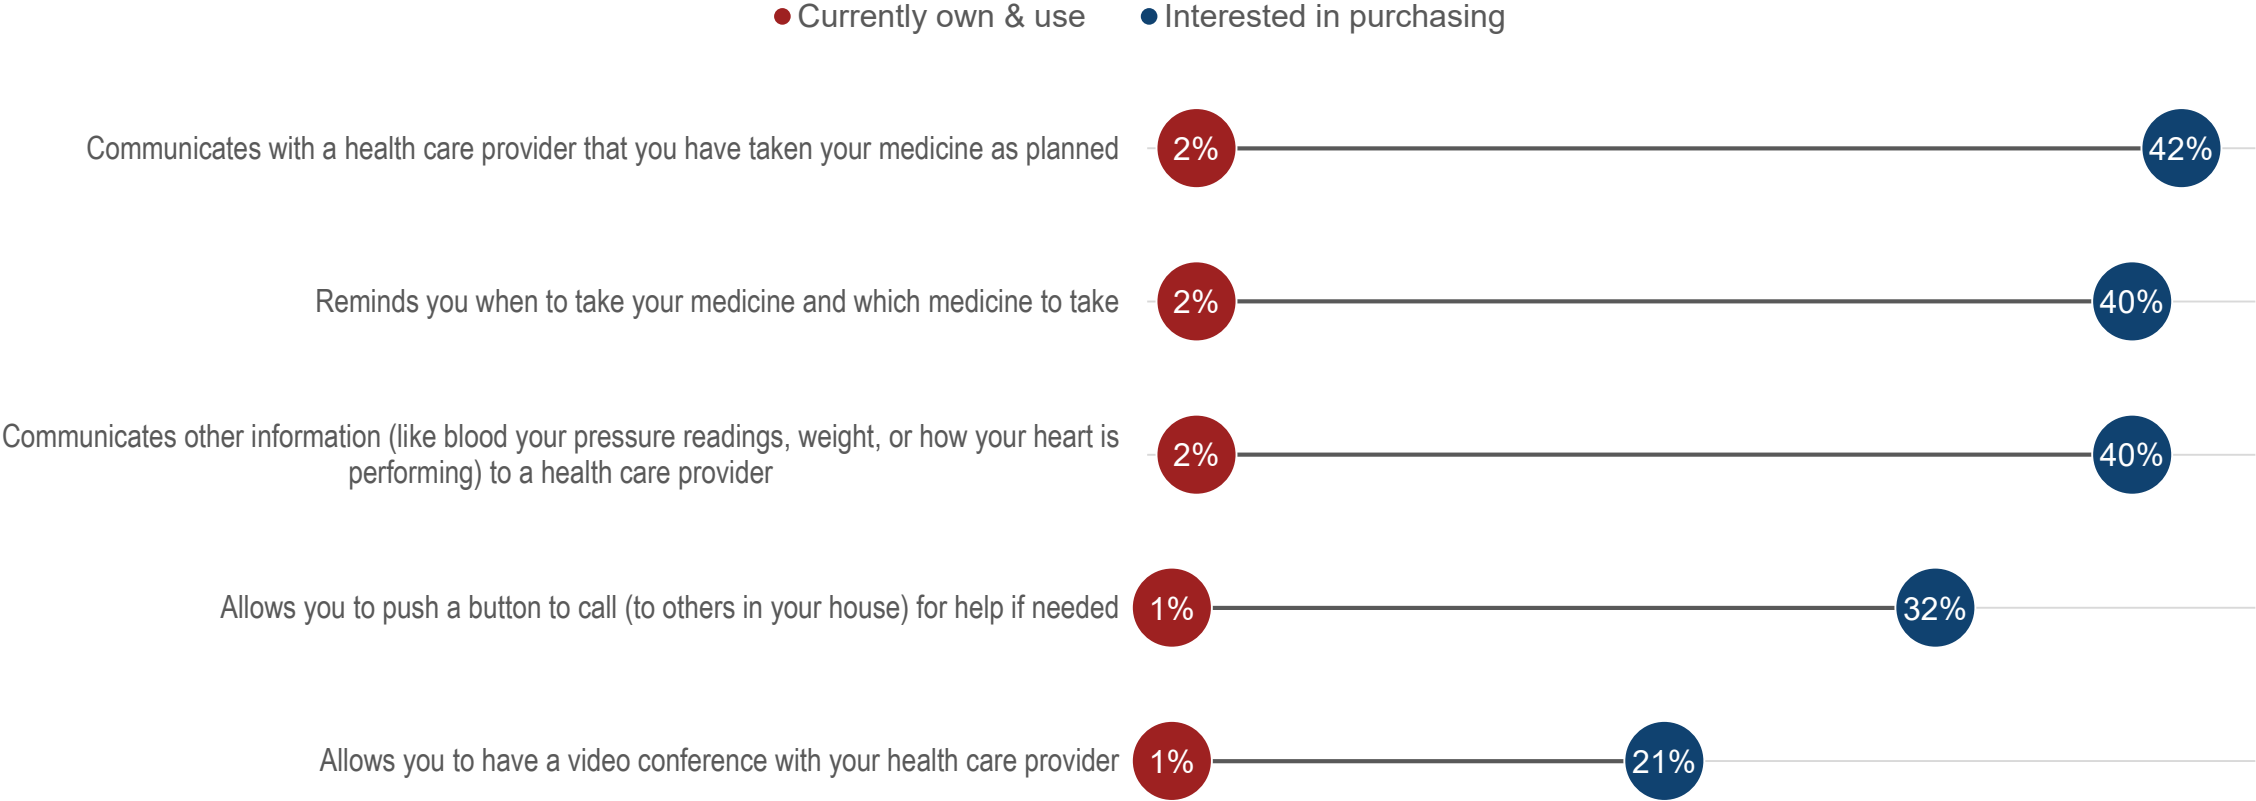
Currently own & use
Interested in purchasing

Communicates with a health care provider that you have taken your medicine as planned
2%
42%

Reminds you when to take your medicine and which medicine to take
2%
40%

Communicates other information (like blood your pressure readings, weight, or how your heart is performing) to a health care provider
2%
40%

Allows you to push a button to call (to others in your house) for help if needed
1%
32%

Allows you to have a video conference with your health care provider
1%
21%